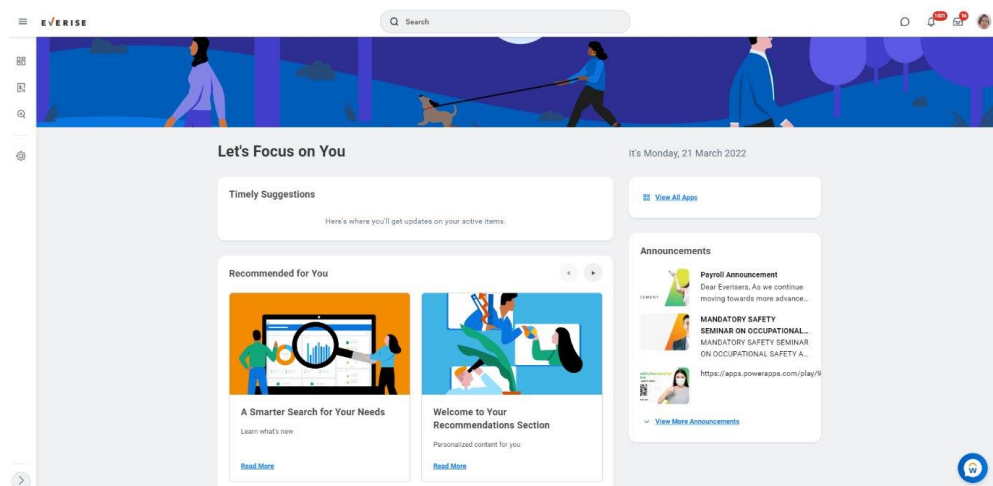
EVERISE

Search

Let's Focus on You

It's Monday, 21 March 2022

Timely Suggestions

Here's where you'll get updates on your active items.

View All Apps

Announcements

Payroll Announcement
Dear Everisers, As we continue moving towards more advance...

MANDATORY SAFETY SEMINAR ON OCCUPATIONAL...
MANDATORY SAFETY SEMINAR ON OCCUPATIONAL SAFETY A...

https://apps.powerapps.com/play/9

View More Announcements

Recommended for You

A Smarter Search for Your Needs
Learn what's new
Read More

Welcome to Your Recommendations Section
Personalized content for you
Read More